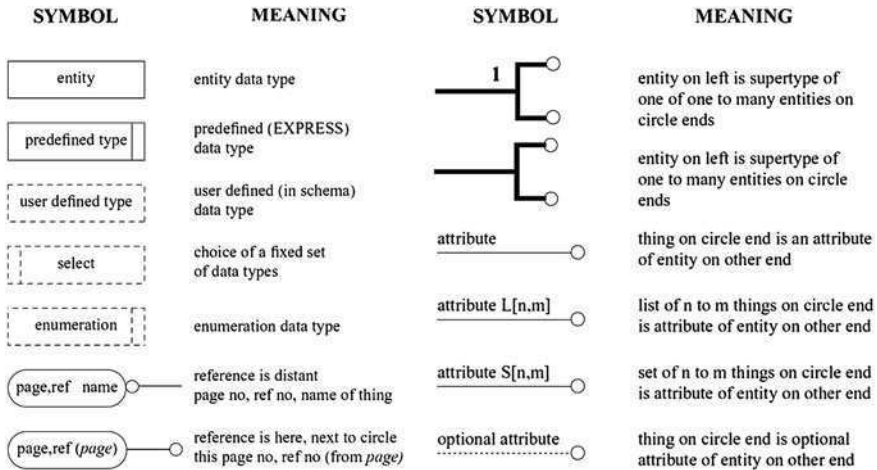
| SYMBOL | MEANING |
|---|---|
| entity | entity data type |
| predefined type | predefined (EXPRESS) data type |
| user defined type | user defined (in schema) data type |
| select | choice of a fixed set of data types |
| enumeration | enumeration data type |
| page,ref name | reference is distant page no, ref no, name of thing |
| page,ref (*page*) | reference is here, next to circle this page no, ref no (from *page)* |

| SYMBOL | MEANING |
|---|---|
| 1 | entity on left is supertype of one of one to many entities on circle ends |
| | entity on left is supertype of one to many entities on circle ends |
| attribute | thing on circle end is an attribute of entity on other end |
| attribute L[n,m] | list of n to m things on circle end is attribute of entity on other end |
| attribute S[n,m] | set of n to m things on circle end is attribute of entity on other end |
| optional attribute | thing on circle end is optional attribute of entity on other end |